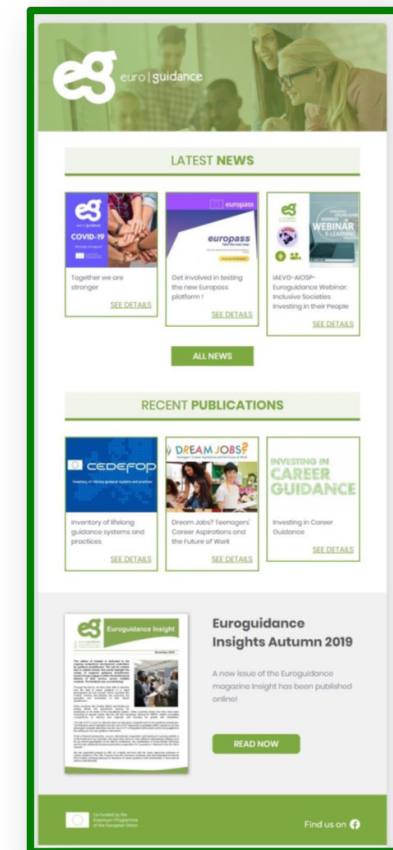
eg euro | guidance

LATEST NEWS

eg COVID-19

Together we are stronger

SEE DETAILS

europass

Get involved in testing the new Europass platform !

SEE DETAILS

eg WEBINAR

IAEVG-AIOSP-Euroguidance Webinar: Inclusive Societies Investing in their People

SEE DETAILS

ALL NEWS

RECENT PUBLICATIONS

CEDEFOP

Inventory of lifelong guidance systems and practices

SEE DETAILS

DREAM JOBS?

Dream Jobs? Teenagers' Career Aspirations and the Future of Work

SEE DETAILS

INVESTING IN CAREER GUIDANCE

Investing in Career Guidance

SEE DETAILS

Euroguidance Insight

Euroguidance Insights Autumn 2019

A new issue of the Euroguidance magazine Insight has been published online!

READ NOW

Co-funded by the Erasmus+ Programme of the European Union

Find us on